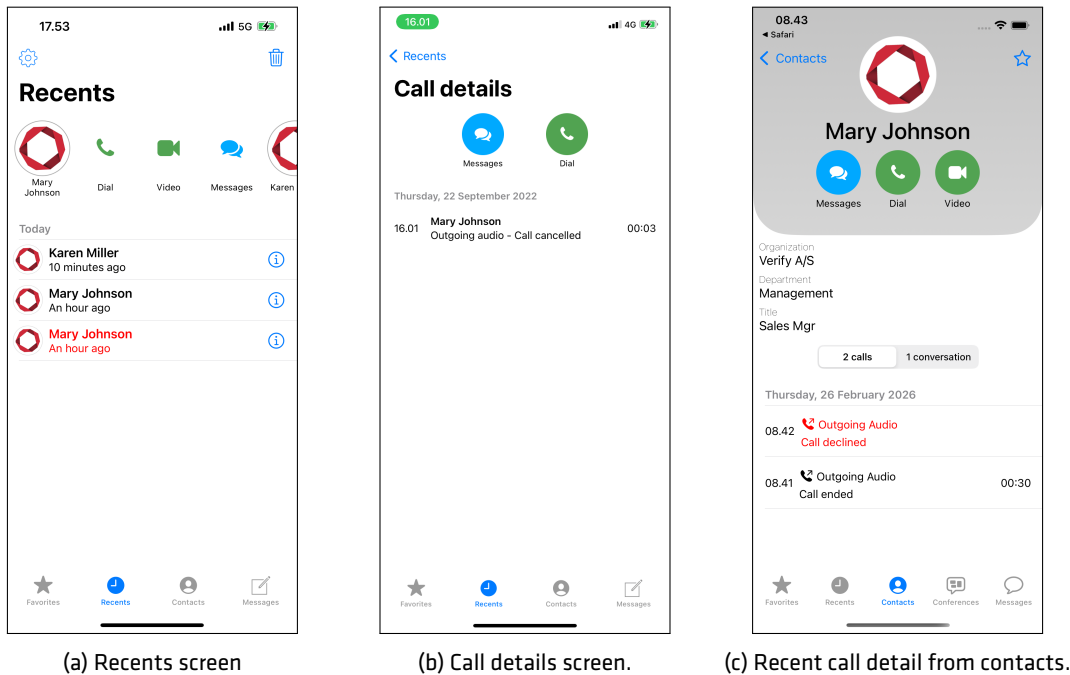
17.53 5G

Recents

Mary Johnson Dial Video Messages Karen

Today

Karen Miller
10 minutes ago

Mary Johnson
An hour ago

Mary Johnson
An hour ago

Favorites Recents Contacts Messages

(a) Recents screen

16.01 4G

Recents

Call details

Messages Dial

Thursday, 22 September 2022

16.01 Mary Johnson
Outgoing audio - Call cancelled 00:03

Favorites Recents Contacts Messages

(b) Call details screen.

08.43
◂ Safari

Contacts

Mary Johnson

Messages Dial Video

Organization
Verify A/S

Department
Management

Title
Sales Mgr

2 calls | 1 conversation

Thursday, 26 February 2026

08.42 Outgoing Audio
Call declined

08.41 Outgoing Audio
Call ended 00:30

Favorites Recents Contacts Conferences Messages

(c) Recent call detail from contacts.